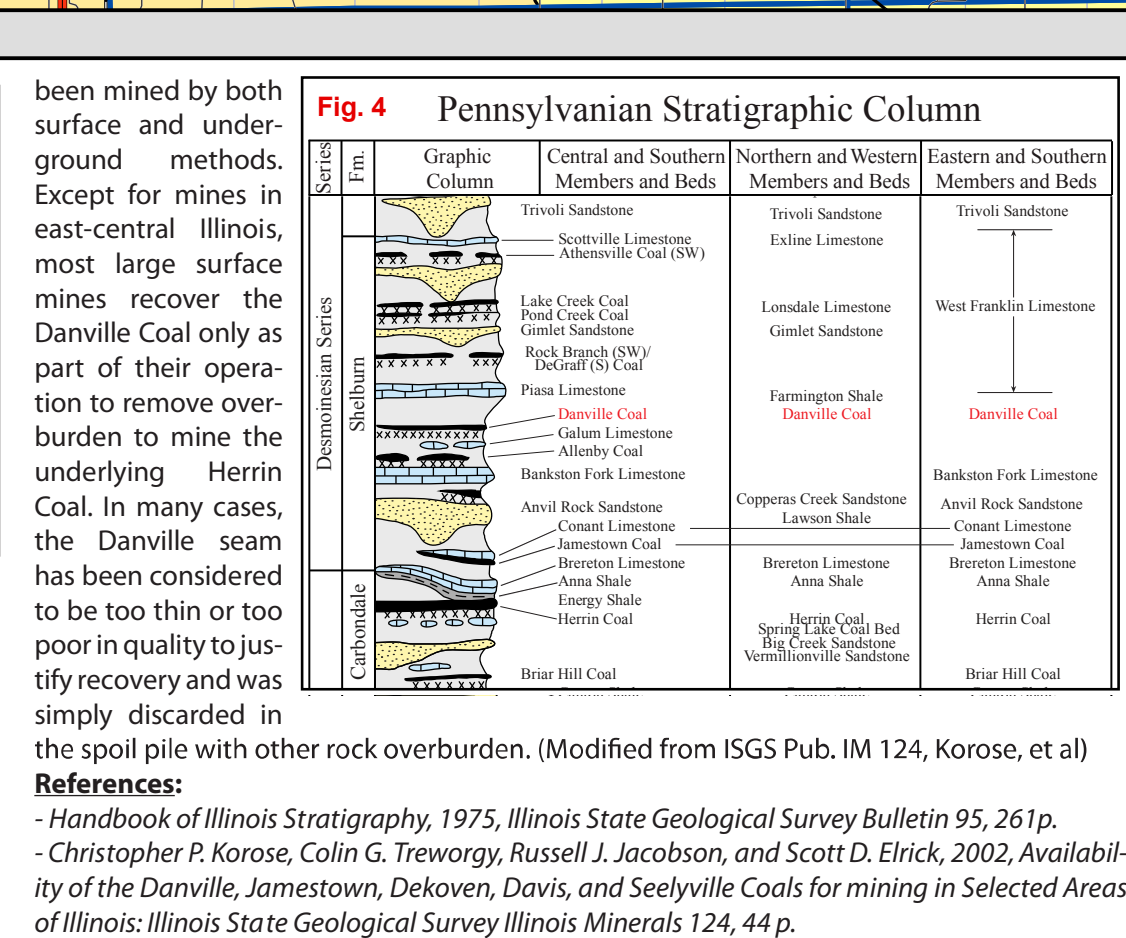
been mined by both surface and underground methods. Except for mines in east-central Illinois, most large surface mines recover the Danville Coal only as part of their operation to remove overburden to mine the underlying Herrin Coal. In many cases, the Danville seam has been considered to be too thin or too poor in quality to justify recovery and was simply discarded in the spoil pile with other rock overburden. (Modified from ISGS Pub. IM 124, Korose, et al)

Fig. 4 Pennsylvanian Stratigraphic Column

| Series | Fm. | Graphic Column | Central and Southern Members and Beds | Northern and Western Members and Beds | Eastern and Southern Members and Beds |
|---|---|---|---|---|---|
| Desmoinesian Series | Shelburn | | Trivoli Sandstone | Trivoli Sandstone | Trivoli Sandstone |
| | | | Scottville Limestone | Exline Limestone | |
| | | | Athensville Coal (SW) | | |
| | | | Lake Creek Coal | Lonsdale Limestone | West Franklin Limestone |
| | | | Pond Creek Coal | | |
| | | | Gimlet Sandstone | Gimlet Sandstone | |
| | | | Rock Branch (SW)/ DeGraff (S) Coal | | |
| | | | Piasa Limestone | Farmington Shale | |
| | | | Danville Coal | Danville Coal | Danville Coal |
| | | | Galum Limestone | | |
| | | | Allenby Coal | | |
| | | | Bankston Fork Limestone | | Bankston Fork Limestone |
| | | | Anvil Rock Sandstone | Copperas Creek Sandstone | Anvil Rock Sandstone |
| | | | | Lawson Shale | |
| | | | Conant Limestone | | Conant Limestone |
| | | | Jamestown Coal | | Jamestown Coal |
| | Carbondale | | Brereton Limestone | Brereton Limestone | Brereton Limestone |
| | | | Anna Shale | Anna Shale | Anna Shale |
| | | | Energy Shale | | |
| | | | Herrin Coal | Herrin Coal | Herrin Coal |
| | | | | Spring Lake Coal Bed | |
| | | | | Big Creek Sandstone | |
| | | | | Vermillionville Sandstone | |
| | | | Briar Hill Coal | | Briar Hill Coal |

**References:**
- Handbook of Illinois Stratigraphy, 1975, Illinois State Geological Survey Bulletin 95, 261p.
- Christopher P. Korose, Colin G. Treworgy, Russell J. Jacobson, and Scott D. Elrick, 2002, Availability of the Danville, Jamestown, Dekoven, Davis, and Seelyville Coals for mining in Selected Areas of Illinois: Illinois State Geological Survey Illinois Minerals 124, 44 p.